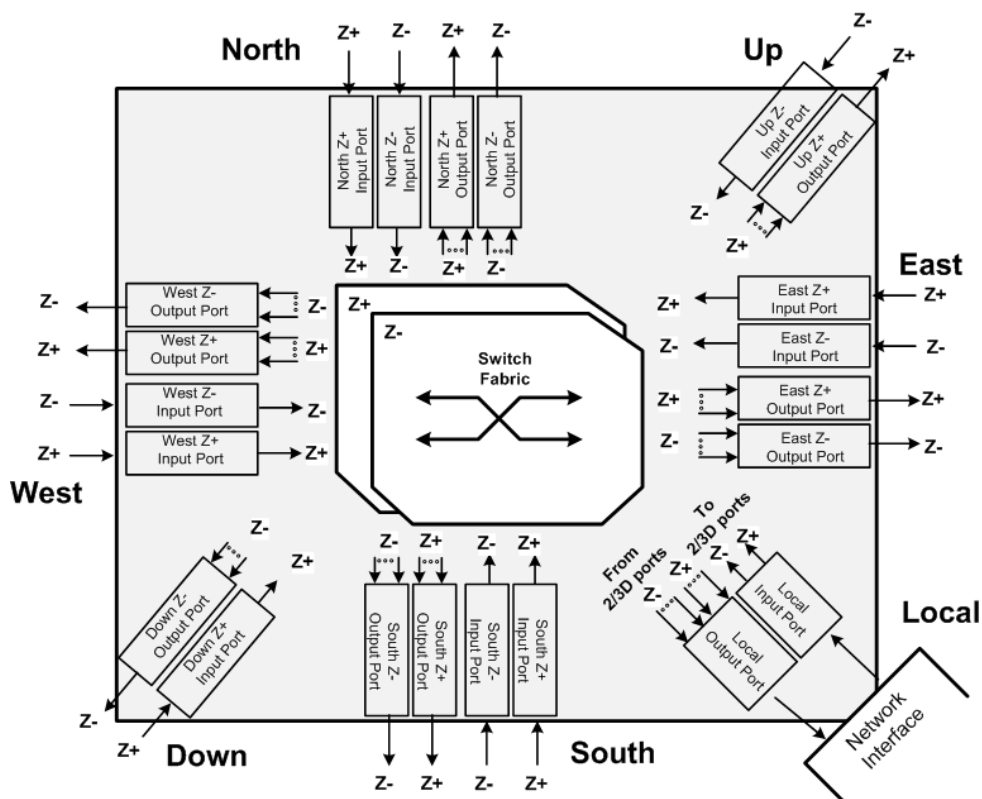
North

Z+ Z- Z+ Z-

North Z+ Input Port

North Z- Input Port

North Z+ Output Port

North Z- Output Port

Z+ Z- Z+ Z-

Up

Z- Z+

Up Z- Input Port

Up Z+ Output Port

Z- Z+

East

Z+ East Z+ Input Port Z+

Z- East Z- Input Port Z-

Z+ East Z+ Output Port Z+

Z- East Z- Output Port Z-

Z- West Z- Output Port Z-

Z+ West Z+ Output Port Z+

Z- West Z- Input Port Z-

Z+ West Z+ Input Port Z+

West

Z+

Z-

Switch Fabric

Z- Z+

Down Z- Output Port

Down Z+ Input Port

Z- Z+

Down

Z- Z+ Z- Z+

South Z- Output Port

South Z+ Output Port

South Z- Input Port

South Z+ Input Port

Z- Z+ Z- Z+

South

To 2/3D ports

From 2/3D ports

Z+ Z- Z+ Z-

Local Input Port

Local Output Port

Local

Network Interface